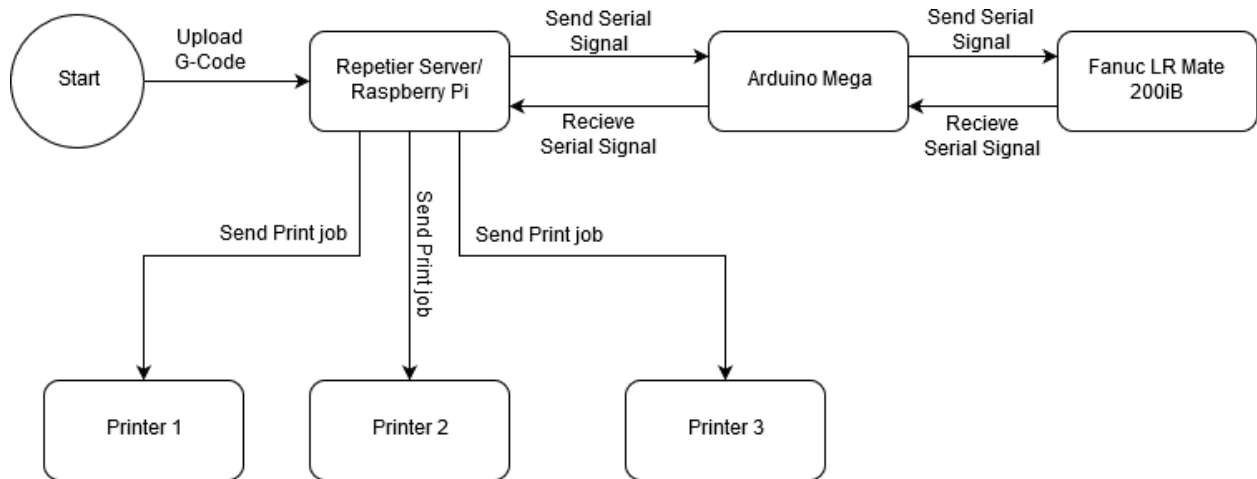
Start

Upload G-Code

Repetier Server/ Raspberry Pi

Send Serial Signal

Recieve Serial Signal

Arduino Mega

Send Serial Signal

Recieve Serial Signal

Fanuc LR Mate 200iB

Send Print job

Send Print job

Send Print job

Printer 1

Printer 2

Printer 3